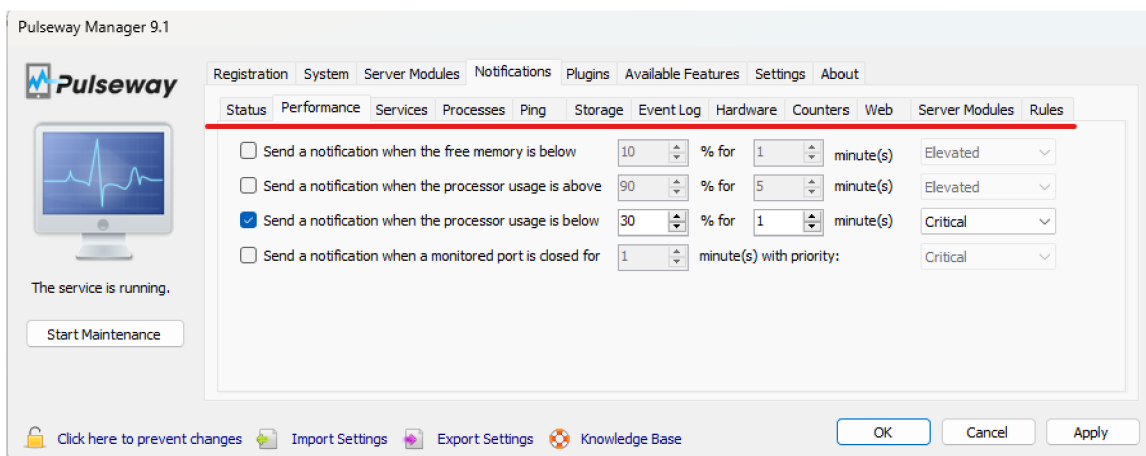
Pulseway Manager 9.1

Pulseway

Registration System Server Modules Notifications Plugins Available Features Settings About

Status Performance Services Processes Ping Storage Event Log Hardware Counters Web Server Modules Rules

Send a notification when the free memory is below 10 % for 1 minute(s) Elevated

Send a notification when the processor usage is above 90 % for 5 minute(s) Elevated

Send a notification when the processor usage is below 30 % for 1 minute(s) Critical

Send a notification when a monitored port is closed for 1 minute(s) with priority: Critical

The service is running.

Start Maintenance

Click here to prevent changes Import Settings Export Settings Knowledge Base

OK Cancel Apply